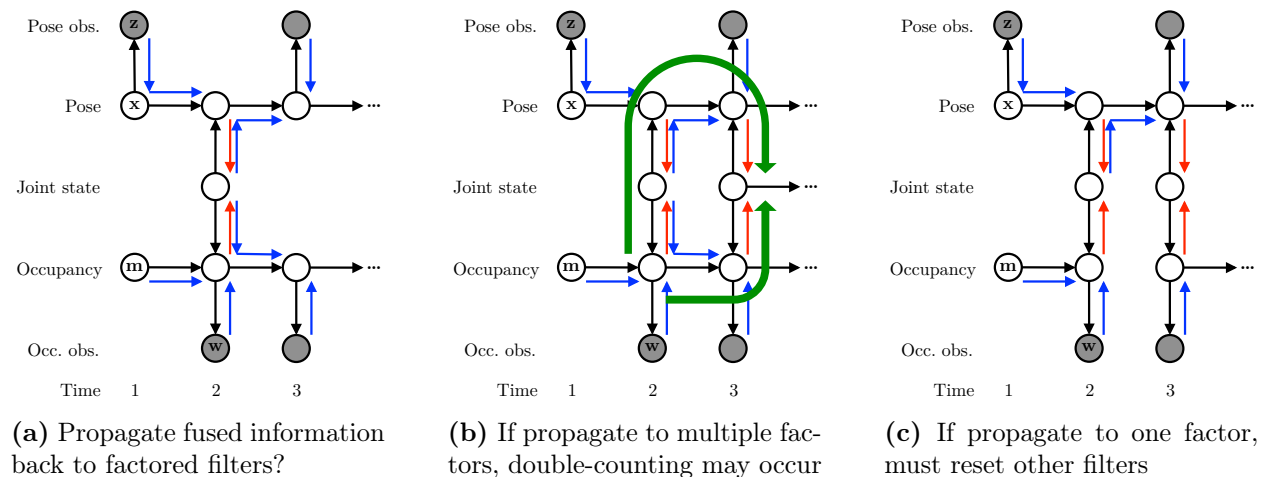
Pose obs.
z
Pose
x
Joint state
Occupancy
m
w
Occ. obs.
Time 1 2 3

(a) Propagate fused information back to factored filters?

Pose obs.
z
Pose
x
Joint state
Occupancy
m
w
Occ. obs.
Time 1 2 3

(b) If propagate to multiple factors, double-counting may occur

Pose obs.
z
Pose
x
Joint state
Occupancy
m
w
Occ. obs.
Time 1 2 3

(c) If propagate to one factor, must reset other filters